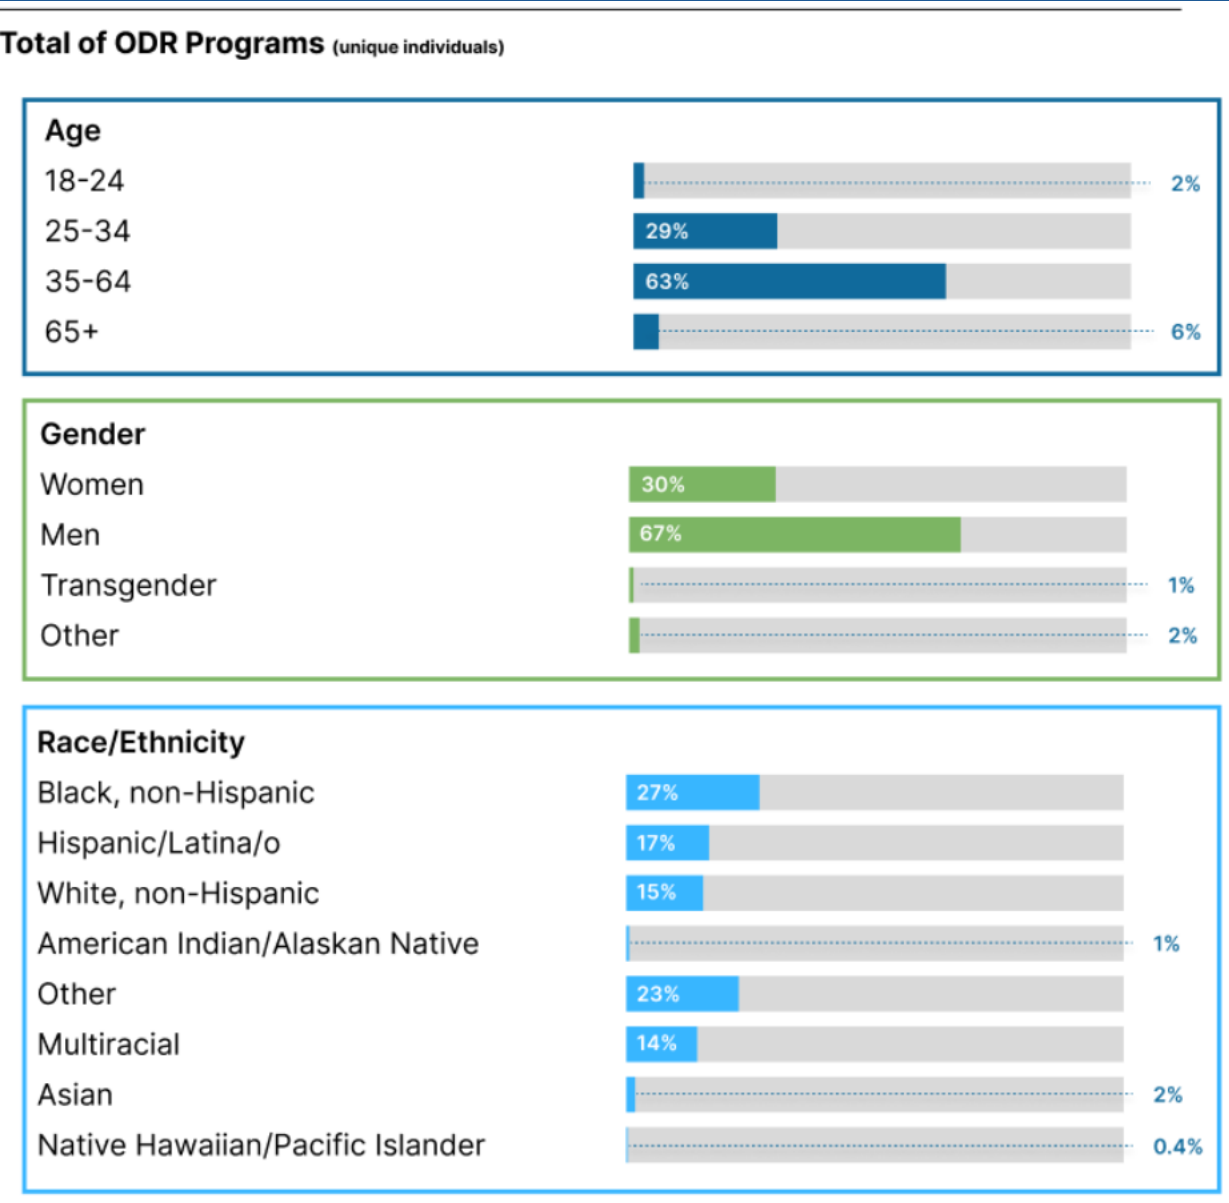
Total of ODR Programs (unique individuals)

Age

| | |
|---|---|
| 18-24 | 2% |
| 25-34 | 29% |
| 35-64 | 63% |
| 65+ | 6% |

Gender

| | |
|---|---|
| Women | 30% |
| Men | 67% |
| Transgender | 1% |
| Other | 2% |

Race/Ethnicity

| | |
|---|---|
| Black, non-Hispanic | 27% |
| Hispanic/Latina/o | 17% |
| White, non-Hispanic | 15% |
| American Indian/Alaskan Native | 1% |
| Other | 23% |
| Multiracial | 14% |
| Asian | 2% |
| Native Hawaiian/Pacific Islander | 0.4% |